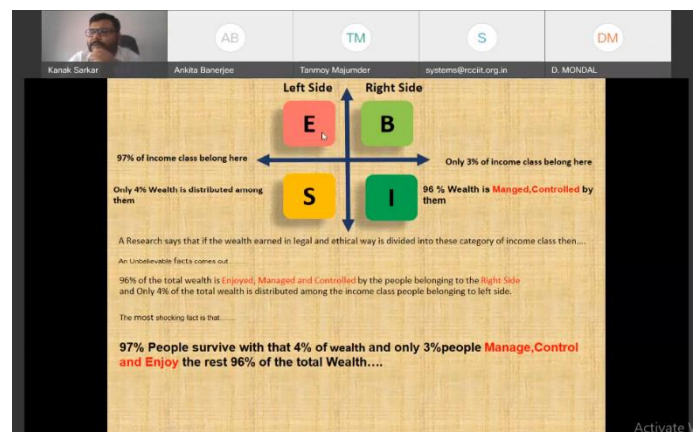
Kanak Sarkar

AB
Ankita Banerjee

TM
Tanmoy Majumder

S
systems@rcciit.org.in

DM
D. MONDAL

Left Side

Right Side

E

B

97% of income class belong here

Only 3% of income class belong here

Only 4% Wealth is distributed among them

S

I

96 % Wealth is Manged,Controlled by them

A Research says that if the wealth earned in legal and ethical way is divided into these category of income class then....

An Unbelievable facts comes out.....

96% of the total wealth is Enjoyed, Managed and Controlled by the people belonging to the Right Side and Only 4% of the total wealth is distributed among the income class people belonging to left side.

The most shocking fact is that.......

97% People survive with that 4% of wealth and only 3%people Manage,Control and Enjoy the rest 96% of the total Wealth....

Activate W